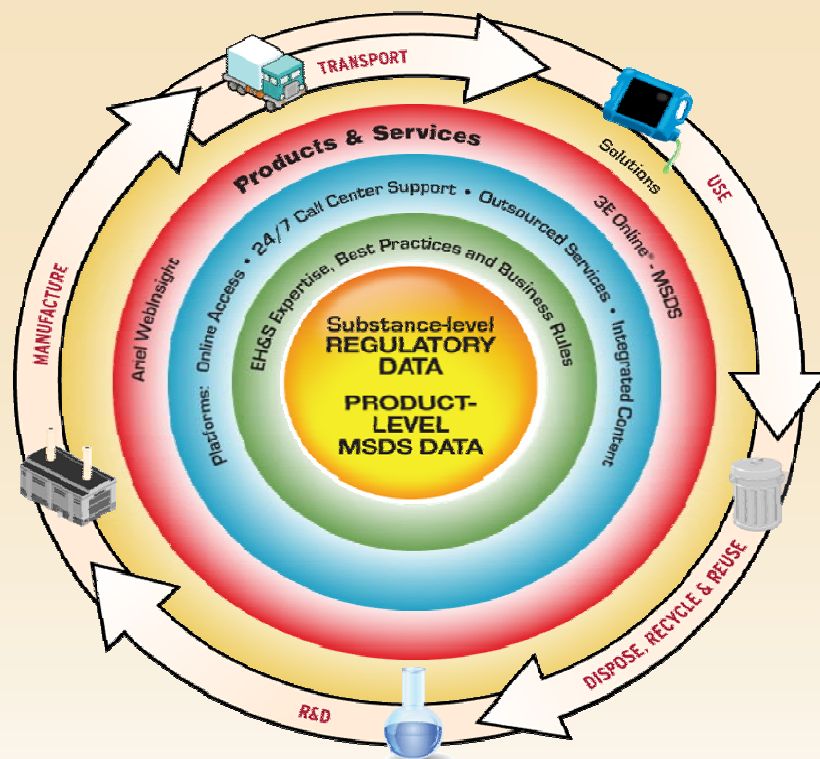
TRANSPORT

USE

DISPOSE, RECYCLE & REUSE

R&D

MANUFACTURE

Products & Services

Ariel WebInsight

Solutions

3E Online® · MSDS

Platforms: Online Access · 24/7 Call Center Support · Outsourced Services · Integrated Content

EH&S Expertise, Best Practices and Business Rules

Substance-level
REGULATORY
DATA

PRODUCT-
LEVEL
MSDS DATA